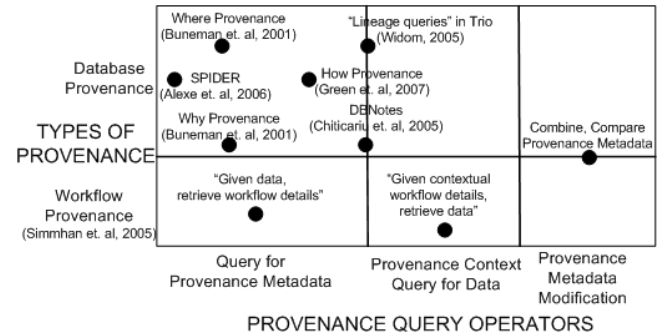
Where Provenance (Buneman et. al, 2001)

"Lineage queries" in Trio (Widom, 2005)

Database Provenance

SPIDER (Alexe et. al, 2006)

How Provenance (Green et. al, 2007)

DBNotes (Chiticariu et. al, 2005)

Why Provenance (Buneman et. al, 2001)

TYPES OF PROVENANCE

Combine, Compare Provenance Metadata

Workflow Provenance (Simmhan et. al, 2005)

"Given data, retrieve workflow details"

"Given contextual workflow details, retrieve data"

Query for Provenance Metadata

Provenance Context Query for Data

Provenance Metadata Modification

PROVENANCE QUERY OPERATORS